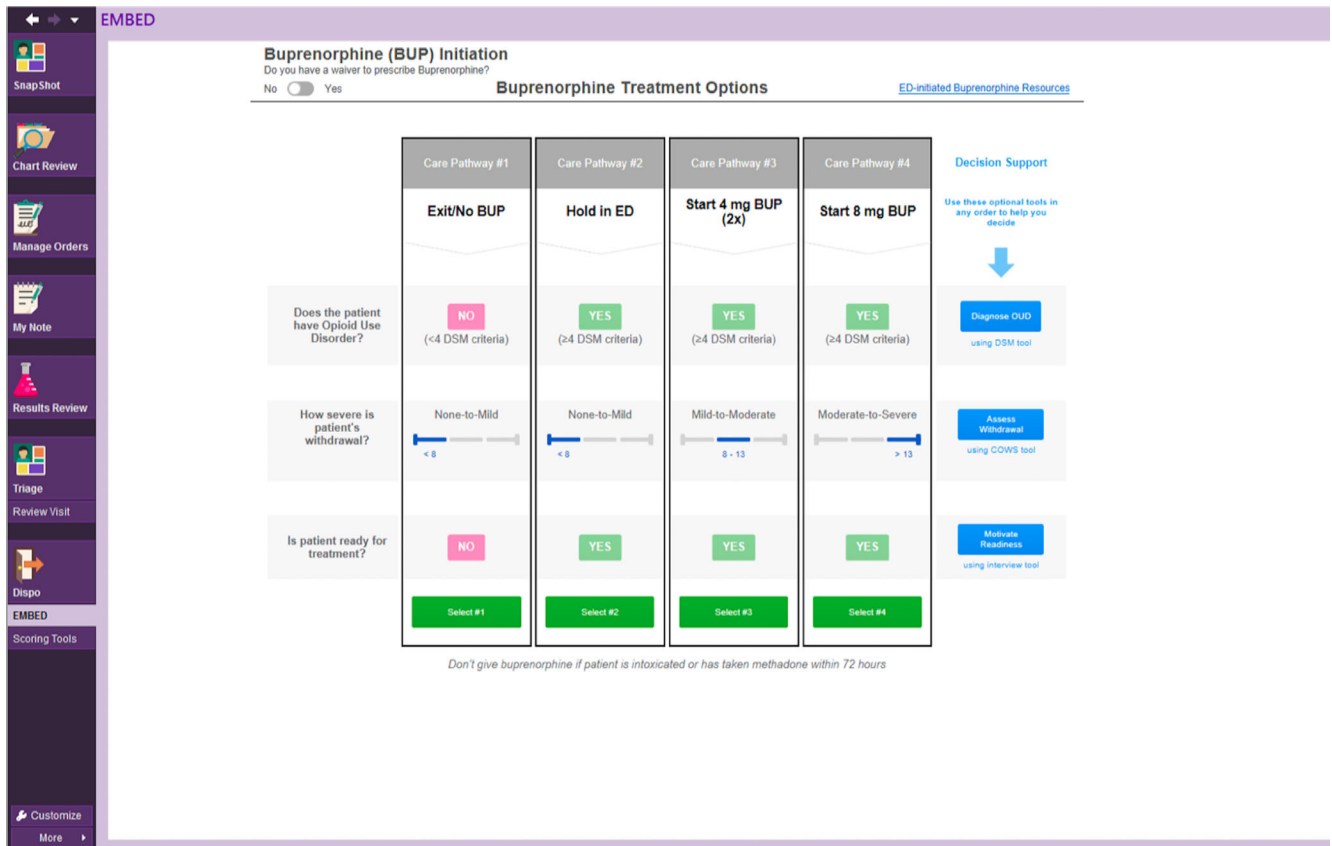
EMBED

SnapShot
Chart Review
Manage Orders
My Note
Results Review
Triage
Review Visit
Dispo
EMBED
Scoring Tools
Customize
More

Buprenorphine (BUP) Initiation
Do you have a waiver to prescribe Buprenorphine?
No Yes

Buprenorphine Treatment Options

ED-initiated Buprenorphine Resources

| | Care Pathway #1 | Care Pathway #2 | Care Pathway #3 | Care Pathway #4 | Decision Support |
|---|---|---|---|---|---|
| | Exit/No BUP | Hold in ED | Start 4 mg BUP (2x) | Start 8 mg BUP | Use these optional tools in any order to help you decide |
| Does the patient have Opioid Use Disorder? | NO (<4 DSM criteria) | YES (≥4 DSM criteria) | YES (≥4 DSM criteria) | YES (≥4 DSM criteria) | Diagnose OUD using DSM tool |
| How severe is patient's withdrawal? | None-to-Mild < 8 | None-to-Mild < 8 | Mild-to-Moderate 8 - 13 | Moderate-to-Severe > 13 | Assess Withdrawal using COWS tool |
| Is patient ready for treatment? | NO | YES | YES | YES | Motivate Readiness using interview tool |
| | Select #1 | Select #2 | Select #3 | Select #4 | |

Don't give buprenorphine if patient is intoxicated or has taken methadone within 72 hours